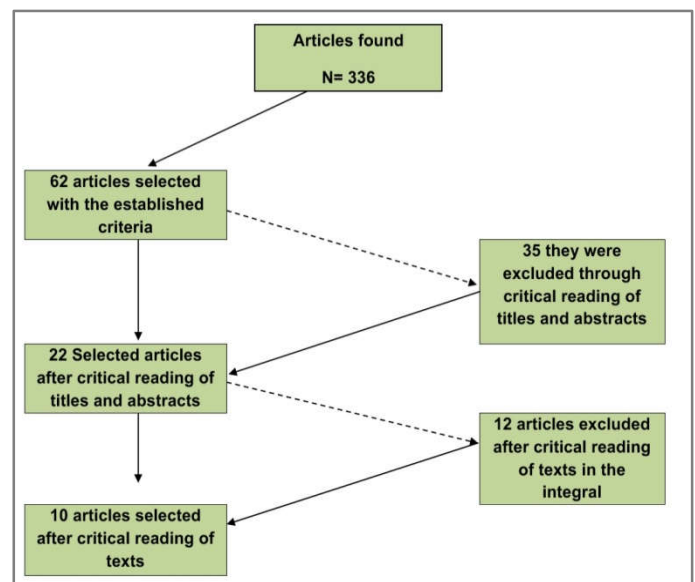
Articles found

N= 336

62 articles selected with the established criteria

35 they were excluded through critical reading of titles and abstracts

22 Selected articles after critical reading of titles and abstracts

12 articles excluded after critical reading of texts in the integral

10 articles selected after critical reading of texts